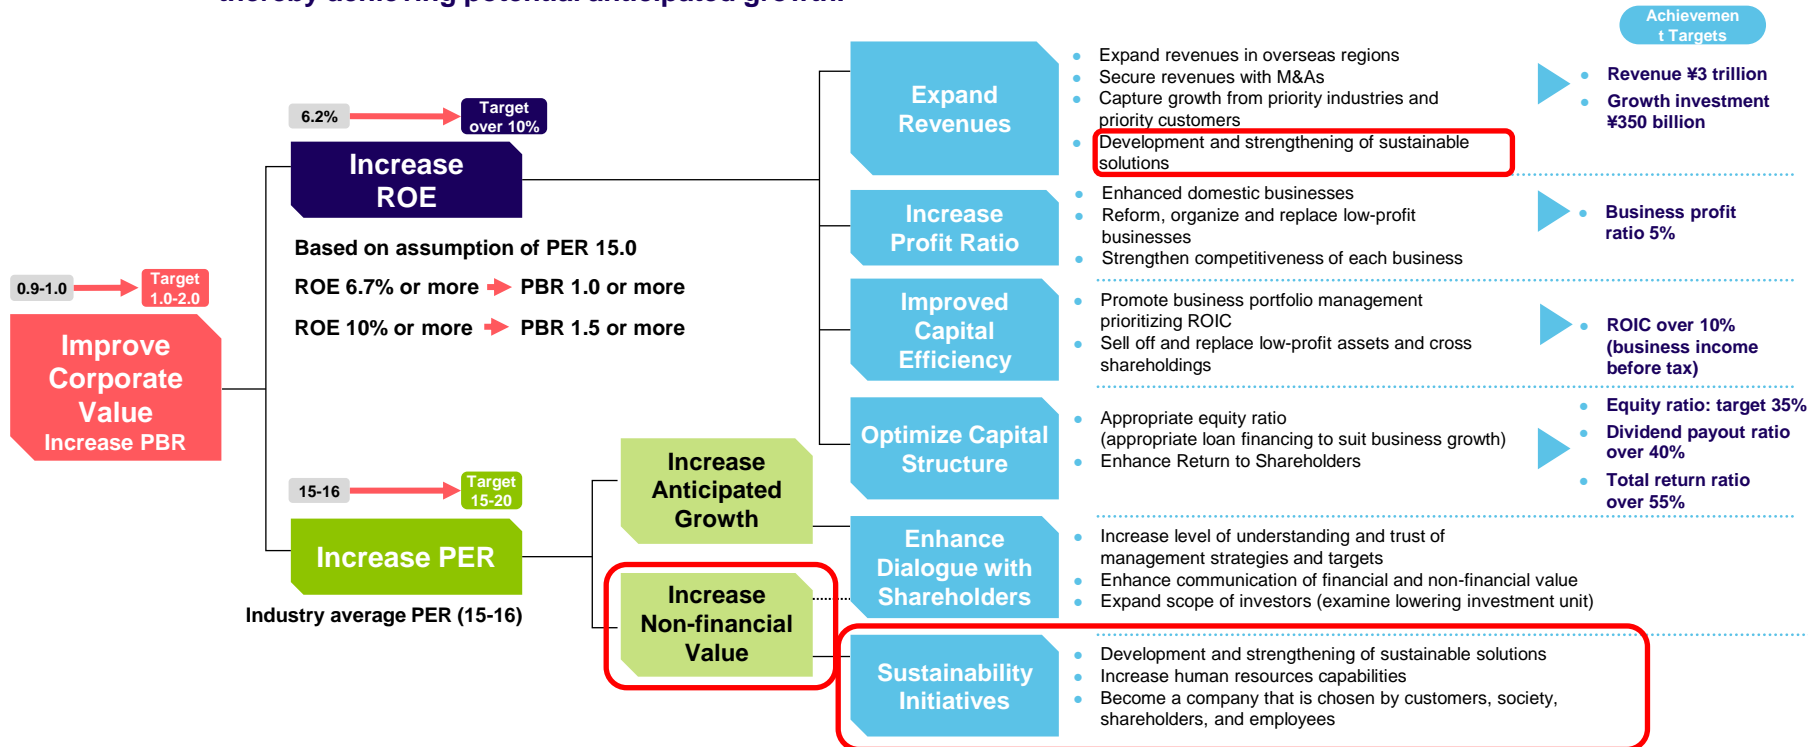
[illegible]

Achievement Targets

0.9-1.0

Target 1.0-2.0

Improve Corporate Value
Increase PBR

6.2%

Target over 10%

Increase ROE

Based on assumption of PER 15.0

ROE 6.7% or more ➔ PBR 1.0 or more

ROE 10% or more ➔ PBR 1.5 or more

15-16

Target 15-20

Increase PER

Industry average PER (15-16)

Increase Anticipated Growth

Increase Non-financial Value

Expand Revenues

- Expand revenues in overseas regions
- Secure revenues with M&As
- Capture growth from priority industries and priority customers
- Development and strengthening of sustainable solutions

- Revenue ¥3 trillion
- Growth investment ¥350 billion

Increase Profit Ratio

- Enhanced domestic businesses
- Reform, organize and replace low-profit businesses
- Strengthen competitiveness of each business

- Business profit ratio 5%

Improved Capital Efficiency

- Promote business portfolio management prioritizing ROIC
- Sell off and replace low-profit assets and cross shareholdings

- ROIC over 10% (business income before tax)

Optimize Capital Structure

- Appropriate equity ratio (appropriate loan financing to suit business growth)
- Enhance Return to Shareholders

- Equity ratio: target 35%
- Dividend payout ratio over 40%
- Total return ratio over 55%

Enhance Dialogue with Shareholders

- Increase level of understanding and trust of management strategies and targets
- Enhance communication of financial and non-financial value
- Expand scope of investors (examine lowering investment unit)

Sustainability Initiatives

- Development and strengthening of sustainable solutions
- Increase human resources capabilities
- Become a company that is chosen by customers, society, shareholders, and employees